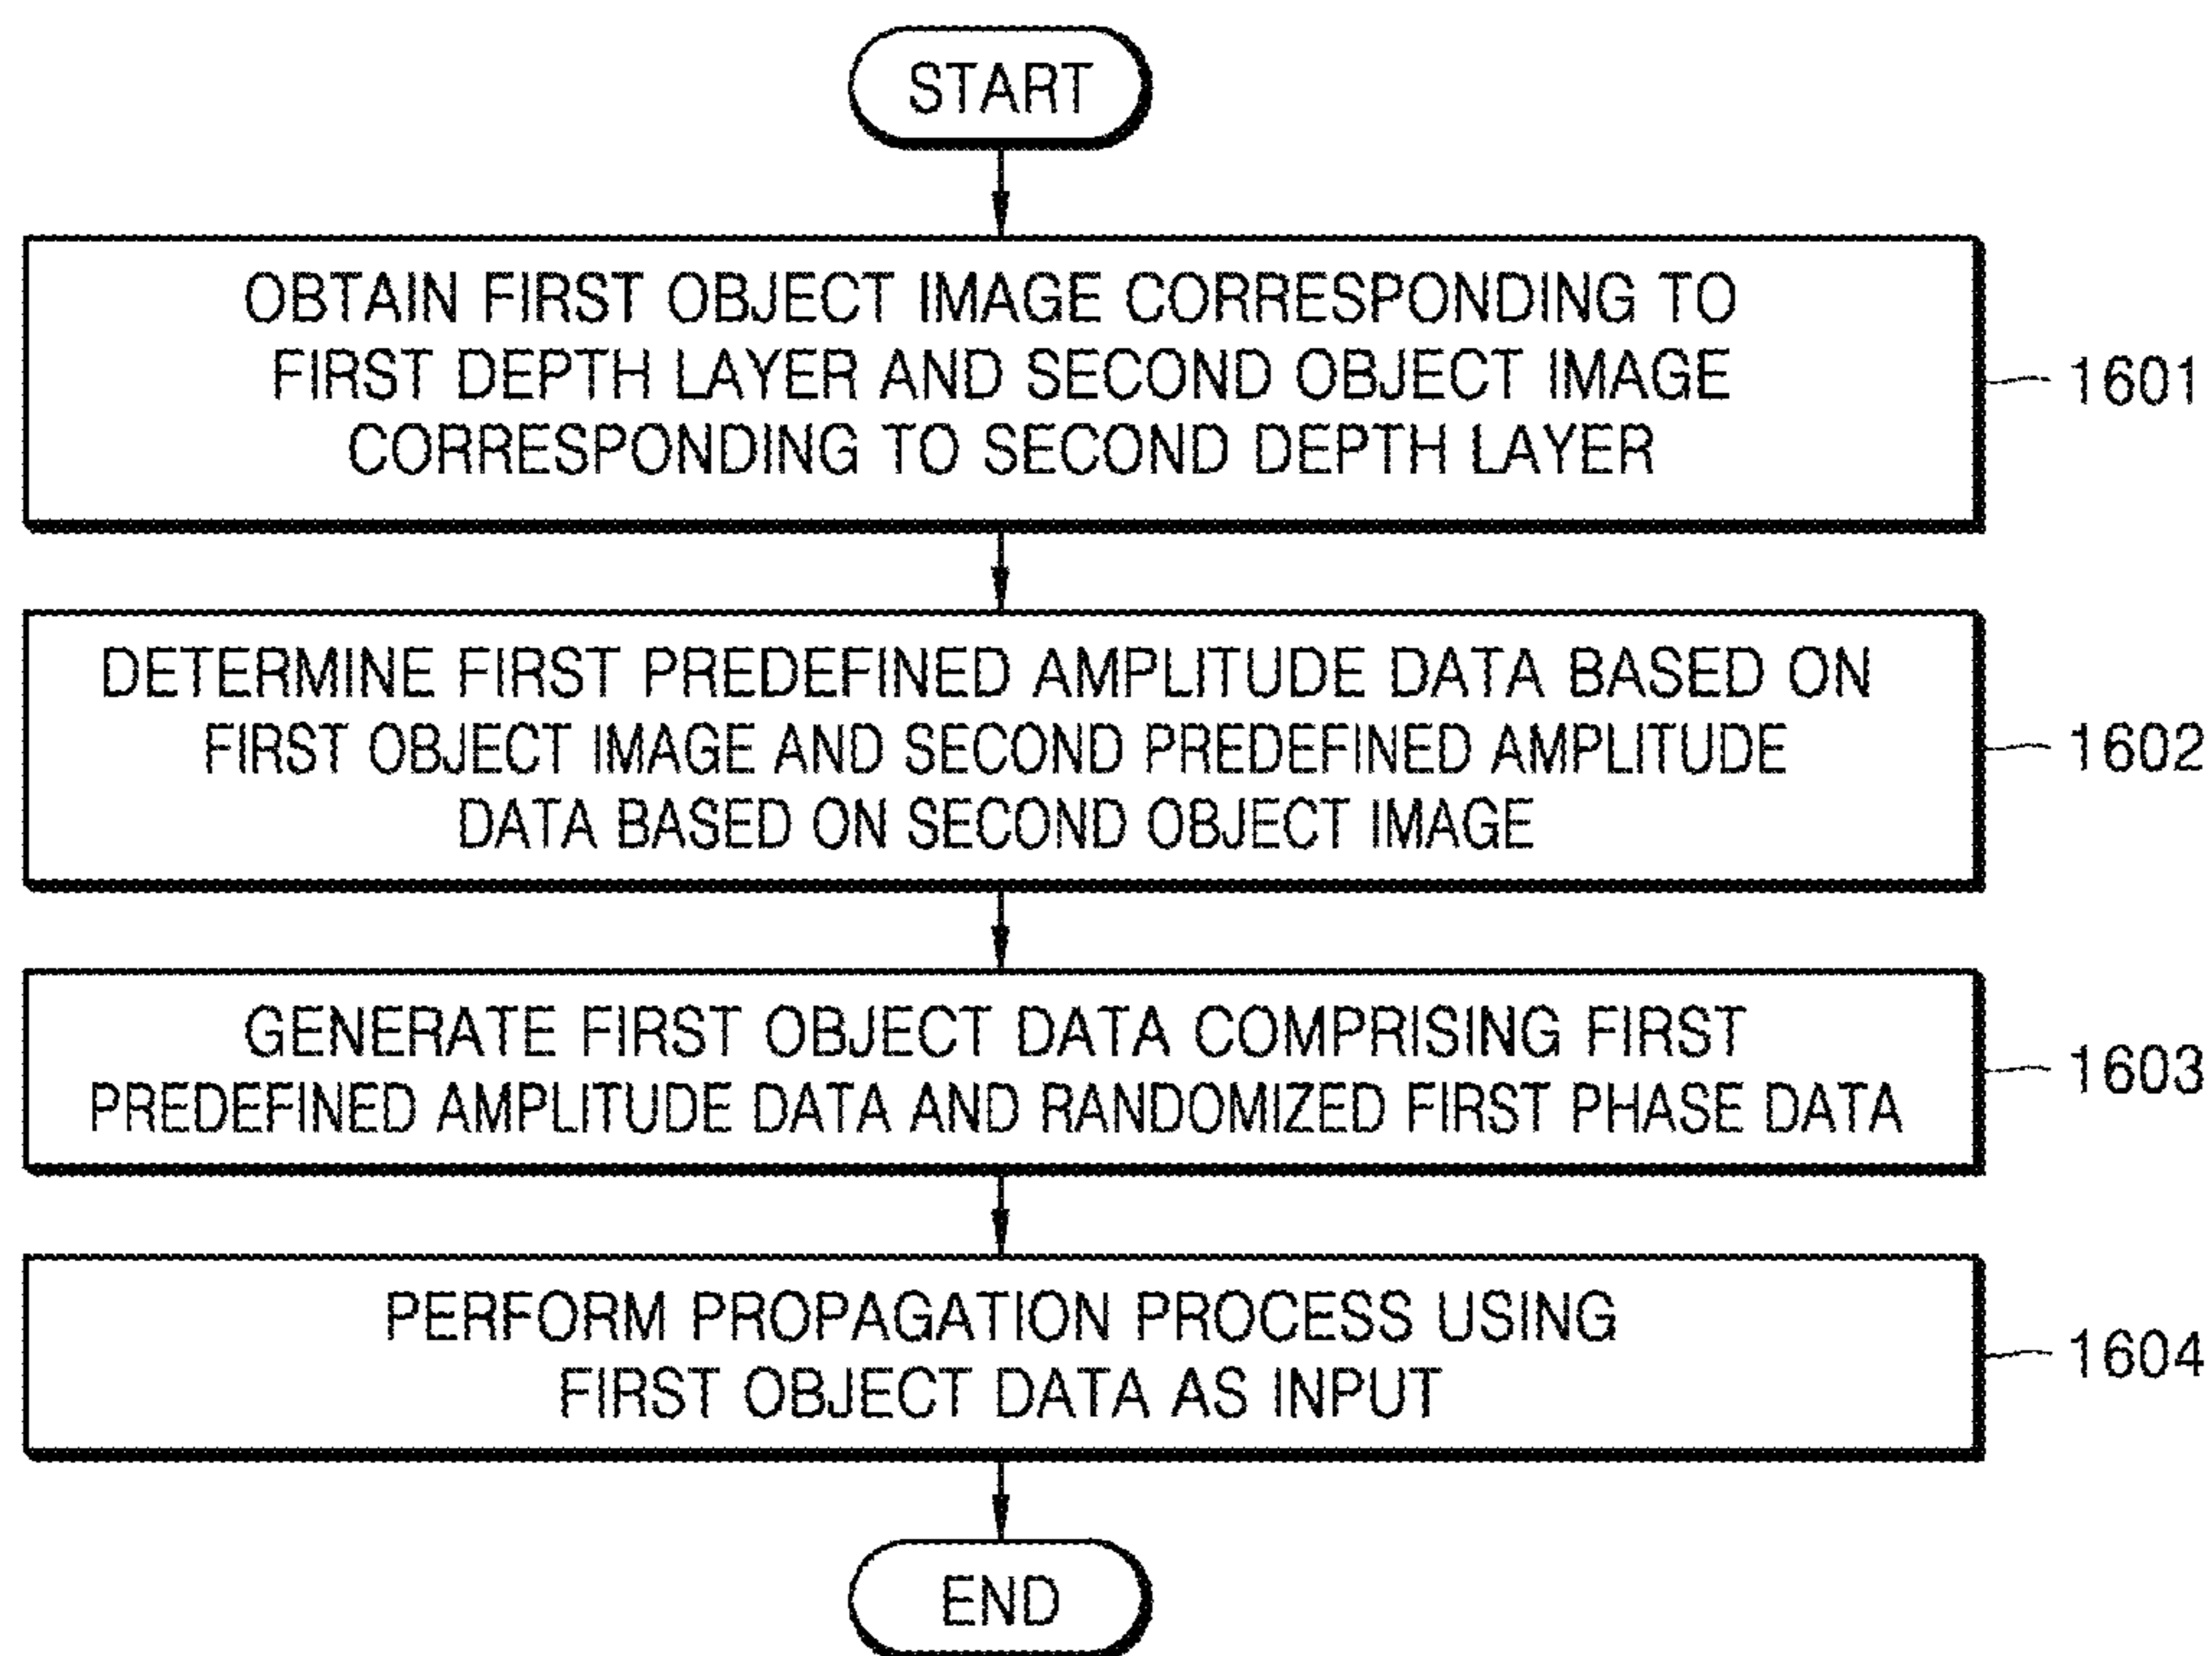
START

OBTAIN FIRST OBJECT IMAGE CORRESPONDING TO FIRST DEPTH LAYER AND SECOND OBJECT IMAGE CORRESPONDING TO SECOND DEPTH LAYER

1601

DETERMINE FIRST PREDEFINED AMPLITUDE DATA BASED ON FIRST OBJECT IMAGE AND SECOND PREDEFINED AMPLITUDE DATA BASED ON SECOND OBJECT IMAGE

1602

GENERATE FIRST OBJECT DATA COMPRISING FIRST PREDEFINED AMPLITUDE DATA AND RANDOMIZED FIRST PHASE DATA

1603

PERFORM PROPAGATION PROCESS USING FIRST OBJECT DATA AS INPUT

1604

END